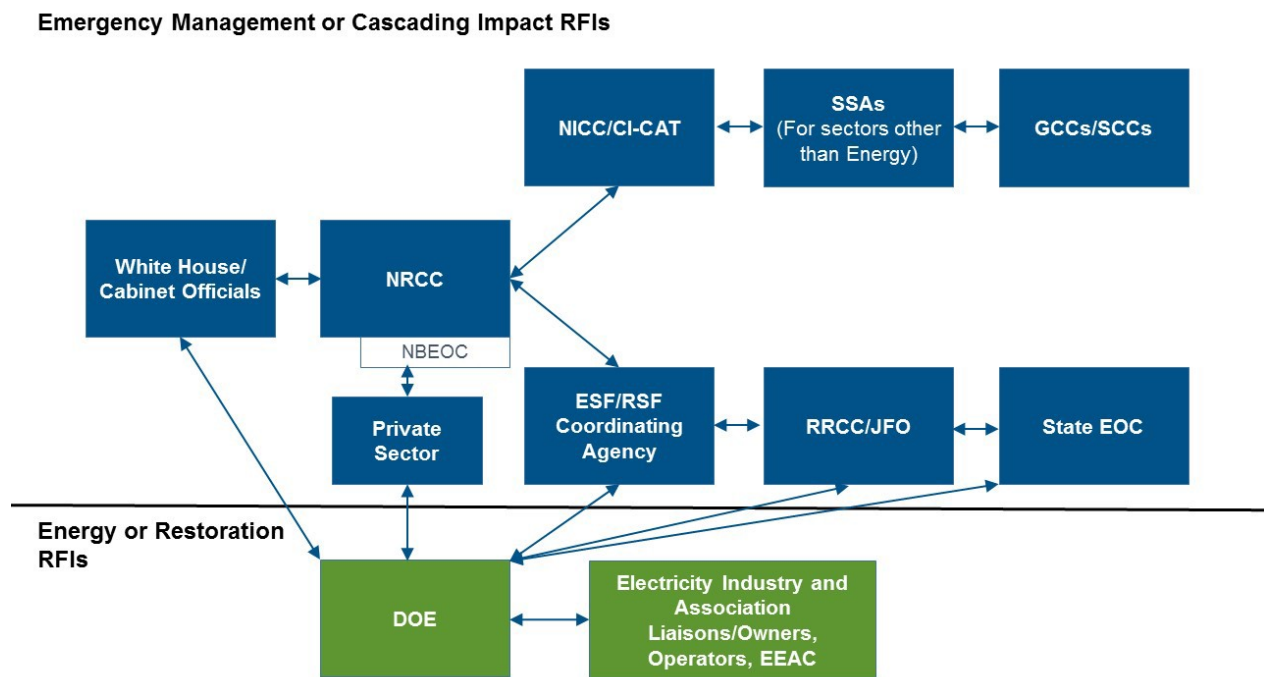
Emergency Management or Cascading Impact RFIs

NICC/CI-CAT

SSAs (For sectors other than Energy)

GCCs/SCCs

White House/ Cabinet Officials

NRCC

NBEOC

Private Sector

ESF/RSF Coordinating Agency

RRCC/JFO

State EOC

Energy or Restoration RFIs

DOE

Electricity Industry and Association Liaisons/Owners, Operators, EEAC